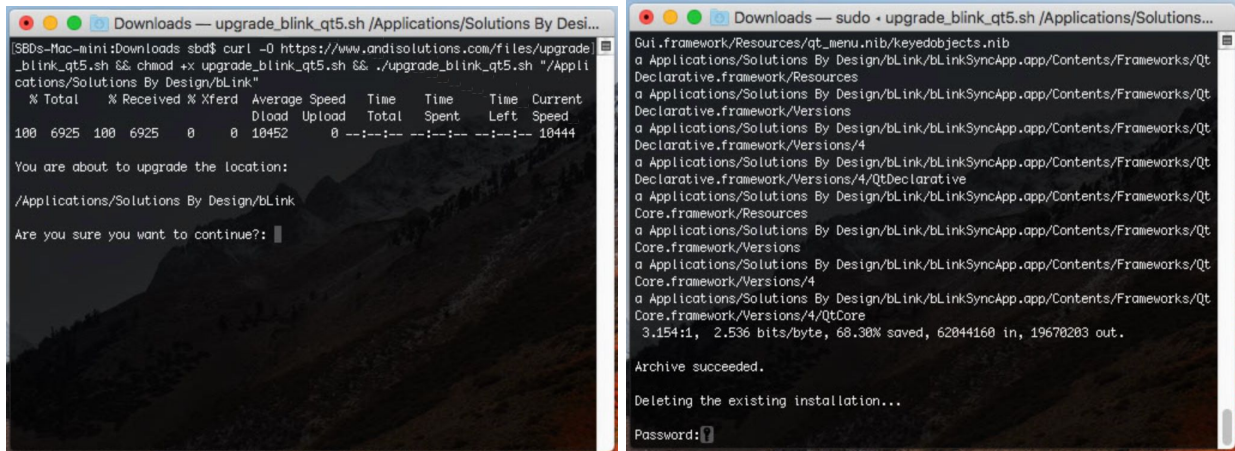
Downloads — upgrade_blink_qt5.sh /Applications/Solutions By Desi...

[SBDs-Mac-mini:Downloads sbd$ curl -O https://www.andisolutions.com/files/upgrade_blink_qt5.sh && chmod +x upgrade_blink_qt5.sh && ./upgrade_blink_qt5.sh "/Applications/Solutions By Design/bLink"

| % Total | % Received | % Xferd | Average Speed Dload | Speed Upload | Time Total | Time Spent | Time Left | Current Speed |
|---|---|---|---|---|---|---|---|---|
| 100 6925 | 100 6925 | 0 0 | 10452 | 0 | --:--:-- | --:--:-- | --:--:-- | 10444 |

You are about to upgrade the location:

/Applications/Solutions By Design/bLink

Are you sure you want to continue?:

Downloads — sudo • upgrade_blink_qt5.sh /Applications/Solutions...

Gui.framework/Resources/qt_menu.nib/keyedobjects.nib
a Applications/Solutions By Design/bLink/bLinkSyncApp.app/Contents/Frameworks/QtDeclarative.framework/Resources
a Applications/Solutions By Design/bLink/bLinkSyncApp.app/Contents/Frameworks/QtDeclarative.framework/Versions
a Applications/Solutions By Design/bLink/bLinkSyncApp.app/Contents/Frameworks/QtDeclarative.framework/Versions/4
a Applications/Solutions By Design/bLink/bLinkSyncApp.app/Contents/Frameworks/QtDeclarative.framework/Versions/4/QtDeclarative
a Applications/Solutions By Design/bLink/bLinkSyncApp.app/Contents/Frameworks/QtCore.framework/Resources
a Applications/Solutions By Design/bLink/bLinkSyncApp.app/Contents/Frameworks/QtCore.framework/Versions
a Applications/Solutions By Design/bLink/bLinkSyncApp.app/Contents/Frameworks/QtCore.framework/Versions/4
a Applications/Solutions By Design/bLink/bLinkSyncApp.app/Contents/Frameworks/QtCore.framework/Versions/4/QtCore
3.154:1, 2.536 bits/byte, 68.30% saved, 62044160 in, 19670203 out.

Archive succeeded.

Deleting the existing installation...

Password: